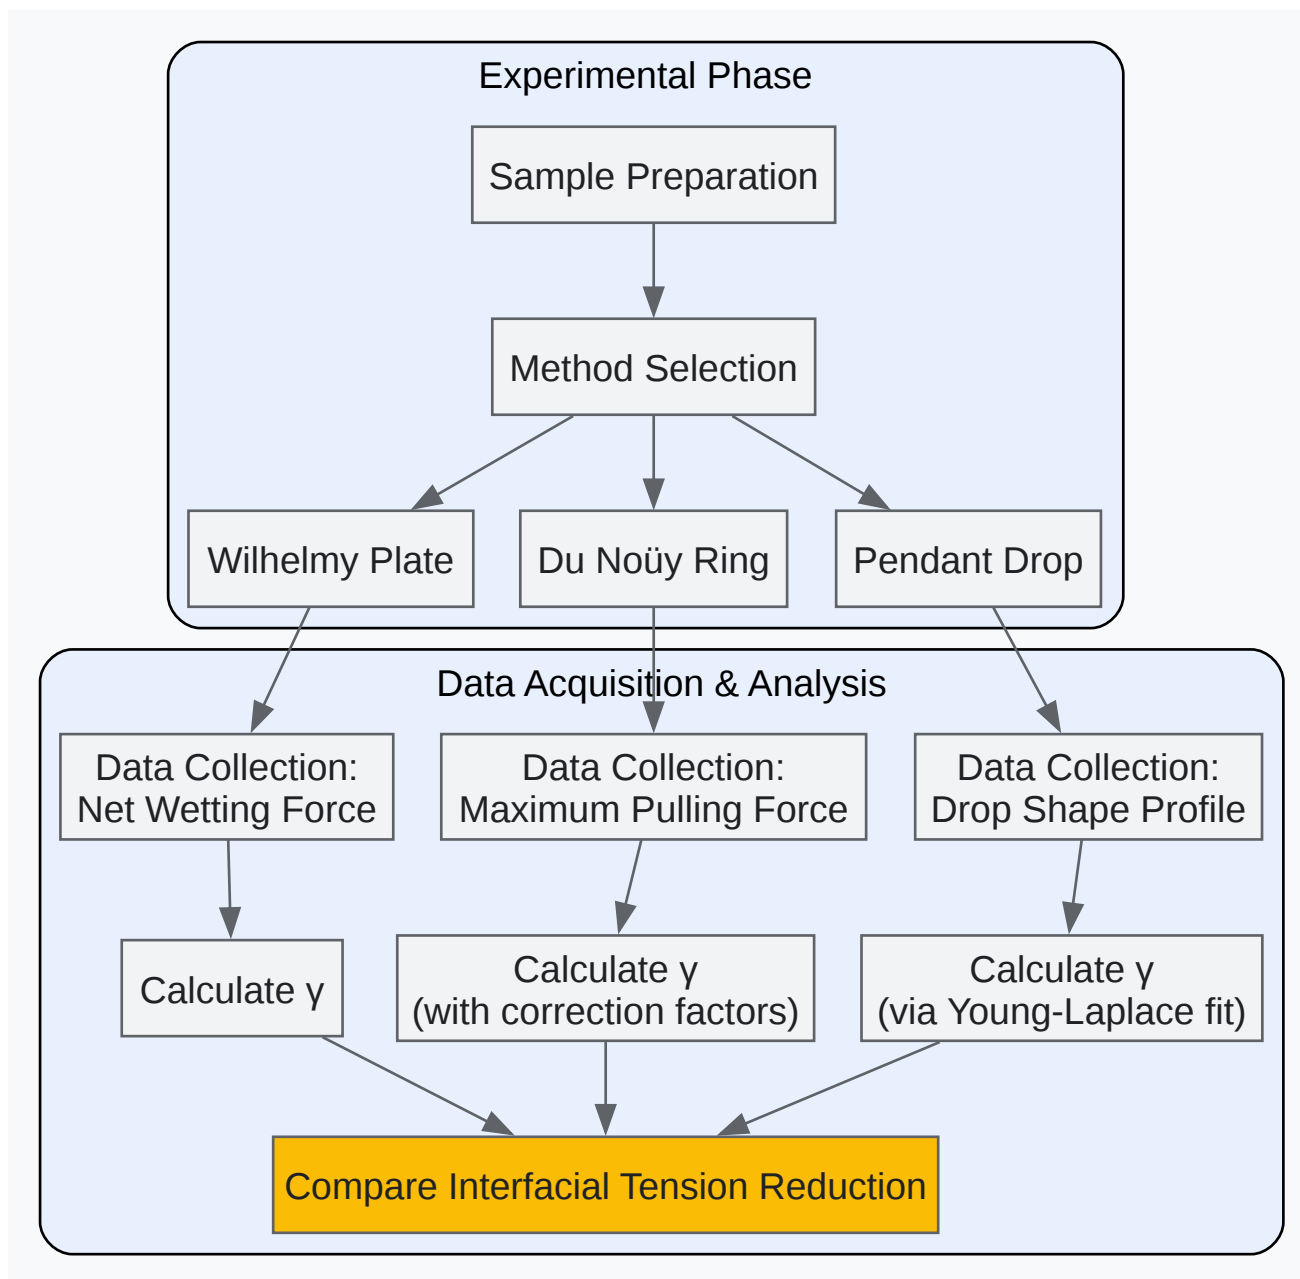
Experimental Phase

Sample Preparation

Method Selection

Wilhelmy Plate

Du Noüy Ring

Pendant Drop

Data Acquisition & Analysis

Data Collection: Net Wetting Force

Data Collection: Maximum Pulling Force

Data Collection: Drop Shape Profile

Calculate $\gamma$

Calculate $\gamma$ (with correction factors)

Calculate $\gamma$ (via Young-Laplace fit)

Compare Interfacial Tension Reduction